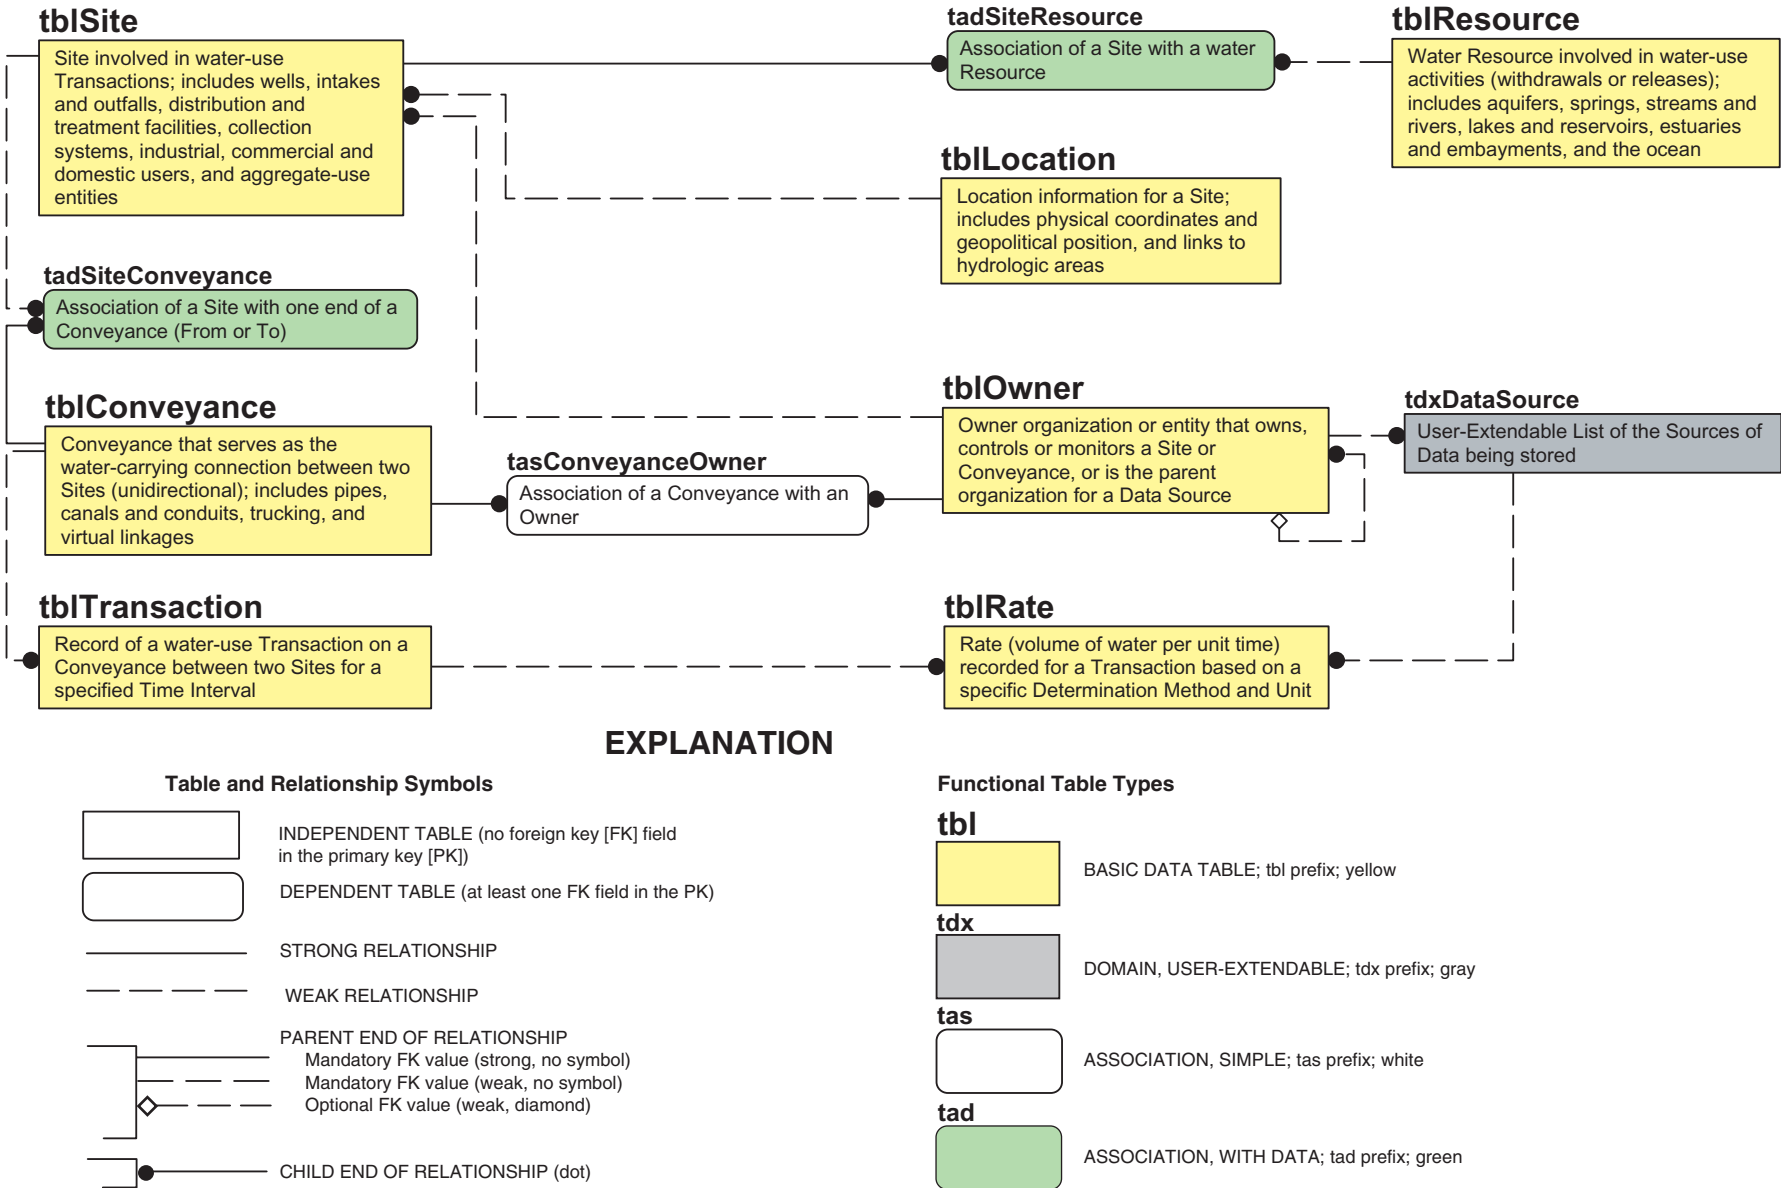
tblSite

Site involved in water-use Transactions; includes wells, intakes and outfalls, distribution and treatment facilities, collection systems, industrial, commercial and domestic users, and aggregate-use entities

tadSiteResource

Association of a Site with a water Resource

tblResource

Water Resource involved in water-use activities (withdrawals or releases); includes aquifers, springs, streams and rivers, lakes and reservoirs, estuaries and embayments, and the ocean

tblLocation

Location information for a Site; includes physical coordinates and geopolitical position, and links to hydrologic areas

tadSiteConveyance

Association of a Site with one end of a Conveyance (From or To)

tblOwner

Owner organization or entity that owns, controls or monitors a Site or Conveyance, or is the parent organization for a Data Source

tdxDataSource

User-Extendable List of the Sources of Data being stored

tblConveyance

Conveyance that serves as the water-carrying connection between two Sites (unidirectional); includes pipes, canals and conduits, trucking, and virtual linkages

tasConveyanceOwner

Association of a Conveyance with an Owner

tblTransaction

Record of a water-use Transaction on a Conveyance between two Sites for a specified Time Interval

tblRate

Rate (volume of water per unit time) recorded for a Transaction based on a specific Determination Method and Unit

EXPLANATION

Table and Relationship Symbols

INDEPENDENT TABLE (no foreign key [FK] field in the primary key [PK])

DEPENDENT TABLE (at least one FK field in the PK)

STRONG RELATIONSHIP

WEAK RELATIONSHIP

PARENT END OF RELATIONSHIP
Mandatory FK value (strong, no symbol)
Mandatory FK value (weak, no symbol)
Optional FK value (weak, diamond)

CHILD END OF RELATIONSHIP (dot)

Functional Table Types

tbl
BASIC DATA TABLE; tbl prefix; yellow

tdx
DOMAIN, USER-EXTENDABLE; tdx prefix; gray

tas
ASSOCIATION, SIMPLE; tas prefix; white

tad
ASSOCIATION, WITH DATA; tad prefix; green